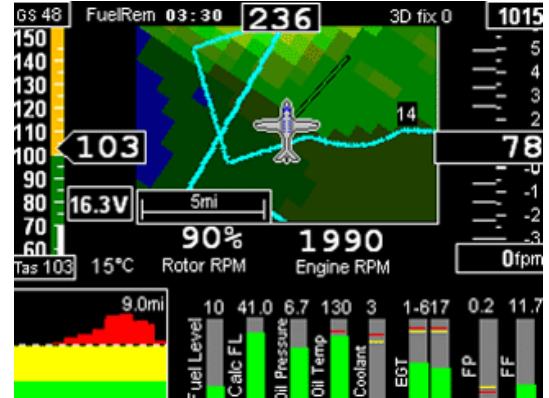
GS 48 FuelRem 03:30 236 3D fix 0 1015

150
140
130
120
110
103
100
90
80
16.3V
70
60
Tas 103

14
5mi

5
4
3
2
78
0
-1
-2
-3
0fpm

90% Rotor RPM
1990 Engine RPM
15°C

9.0mi

10 Fuel Level
41.0 Calc FL
6.7 Oil Pressure
130 Oil Temp
3 Coolant
1-617 EGT
0.2 FP
11.7 FF